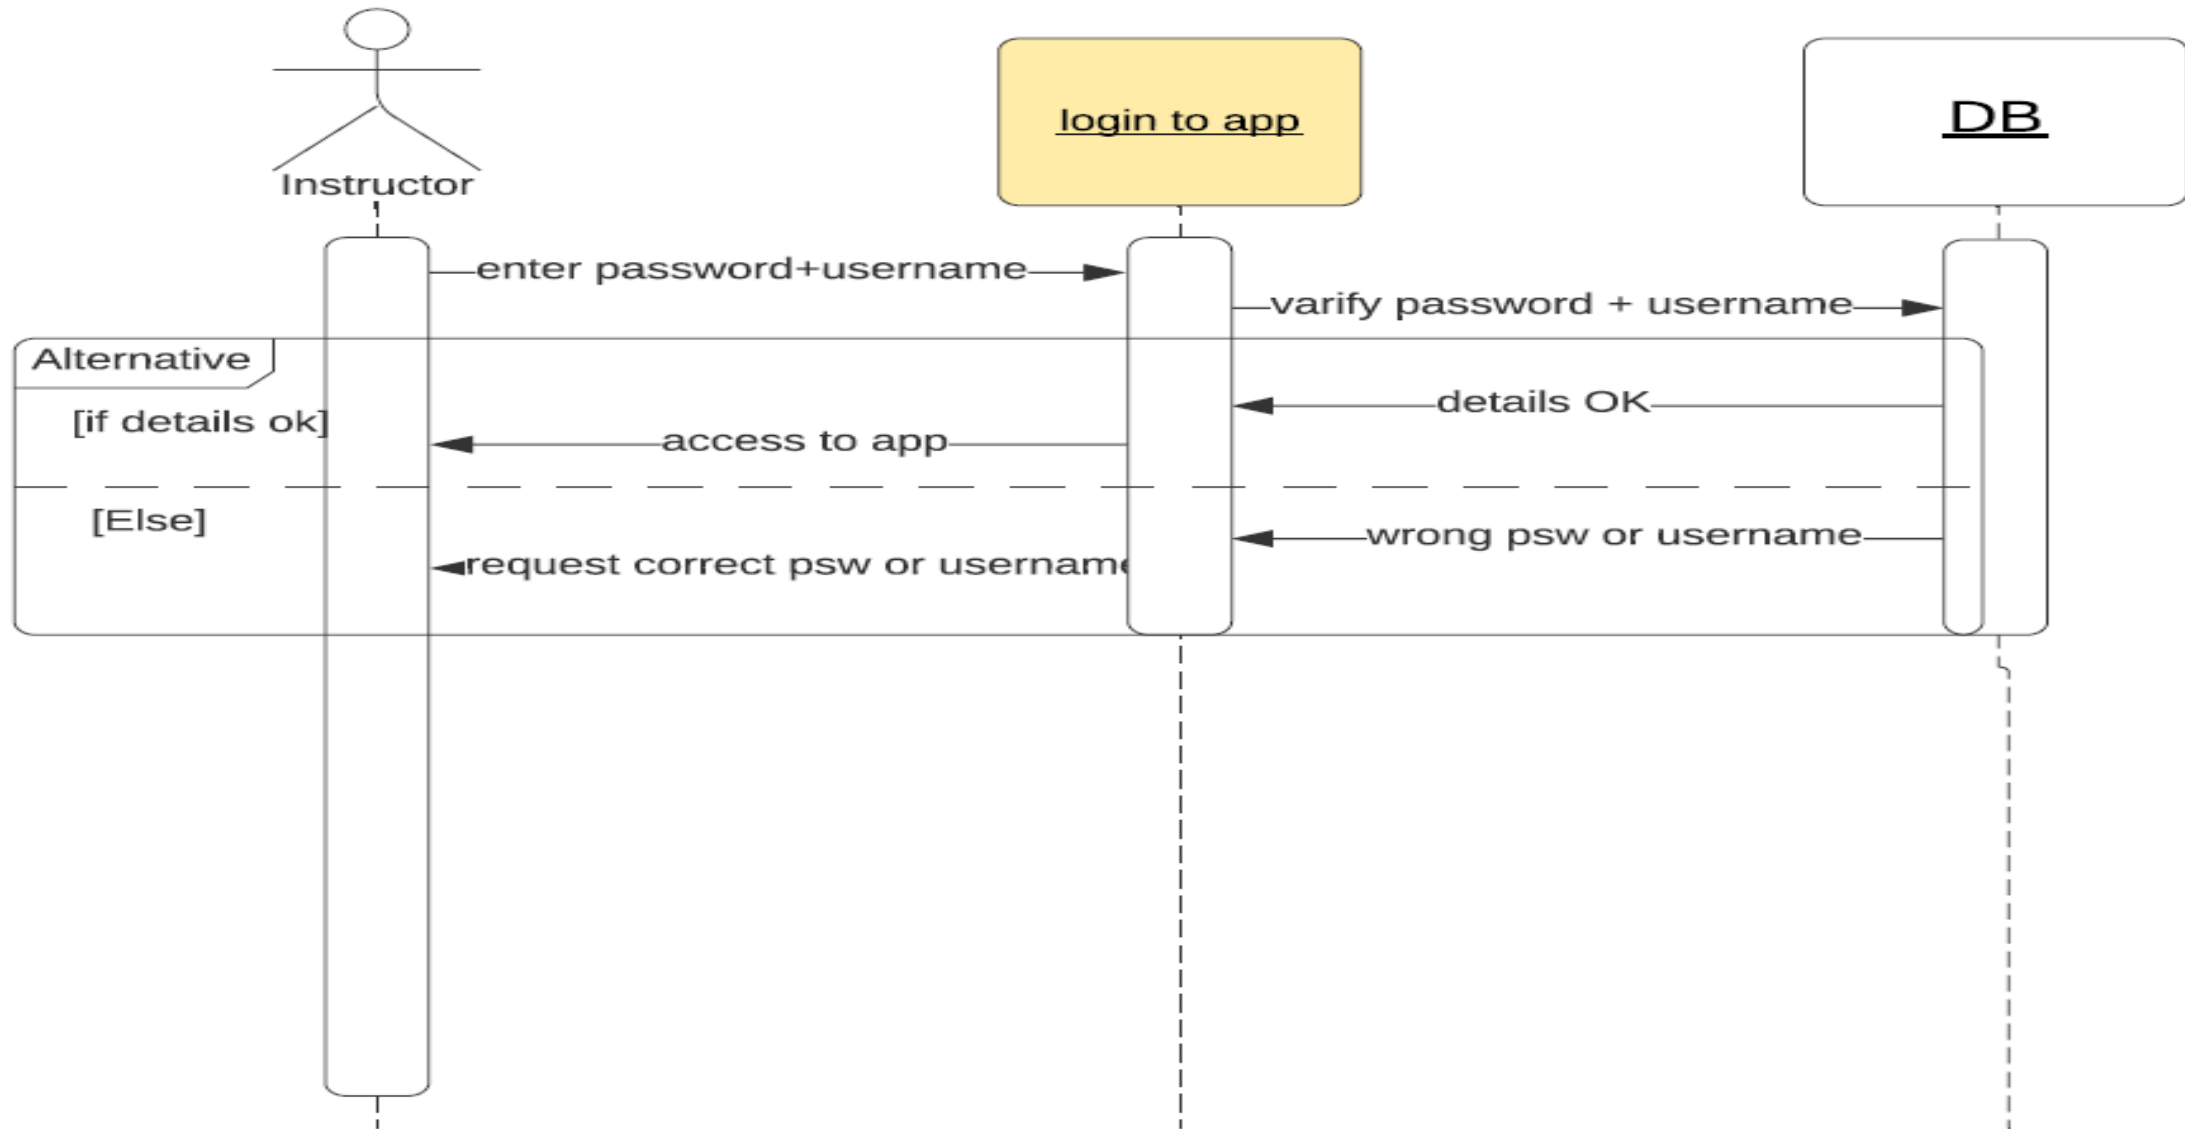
Instructor

login to app

DB

enter password+username

varify password + username

Alternative

[if details ok]

details OK

access to app

[Else]

wrong psw or username

request correct psw or usernam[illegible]